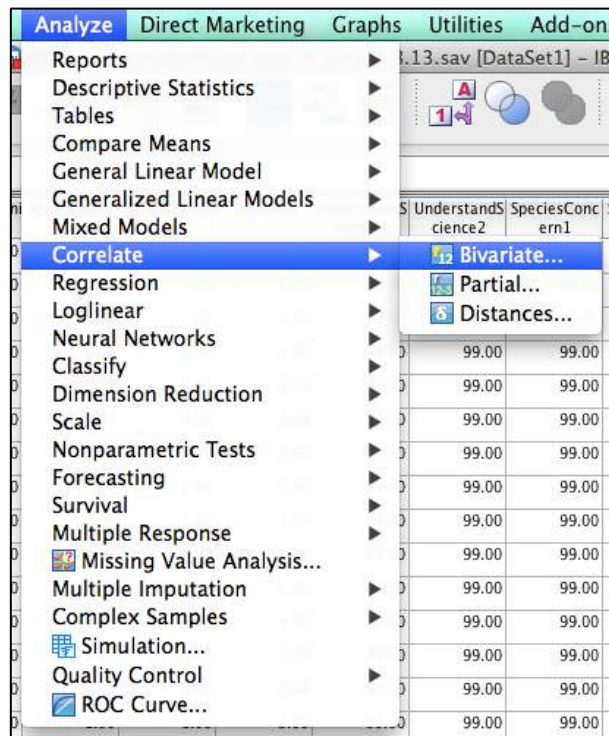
Analyze Direct Marketing Graphs Utilities Add-on

Reports
Descriptive Statistics
Tables
Compare Means
General Linear Model
Generalized Linear Models
Mixed Models
Correlate
Regression
Loglinear
Neural Networks
Classify
Dimension Reduction
Scale
Nonparametric Tests
Forecasting
Survival
Multiple Response
Missing Value Analysis...
Multiple Imputation
Complex Samples
Simulation...
Quality Control
ROC Curve...

.13.sav [DataSet1] – IB

Bivariate...
Partial...
Distances...

| UnderstandScience2 | SpeciesConcern1 |
|---|---|
| 99.00 | 99.00 |
| 99.00 | 99.00 |
| 99.00 | 99.00 |
| 99.00 | 99.00 |
| 99.00 | 99.00 |
| 99.00 | 99.00 |
| 99.00 | 99.00 |
| 99.00 | 99.00 |
| 99.00 | 99.00 |
| 99.00 | 99.00 |
| 99.00 | 99.00 |
| 99.00 | 99.00 |